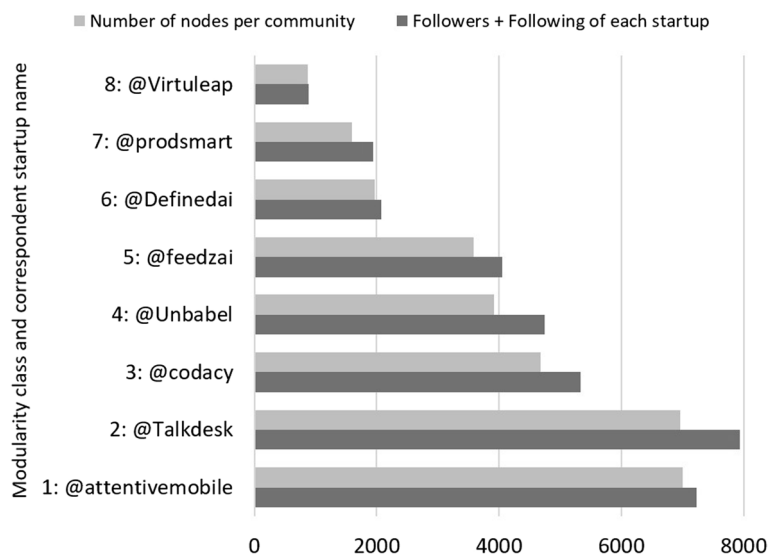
Number of nodes per community
Followers + Following of each startup

Modularity class and correspondent startup name

8: @Virtuleap
7: @prodsmart
6: @Definedai
5: @feedzai
4: @Unbabel
3: @codacy
2: @Talkdesk
1: @attentivemobile

0
2000
4000
6000
8000